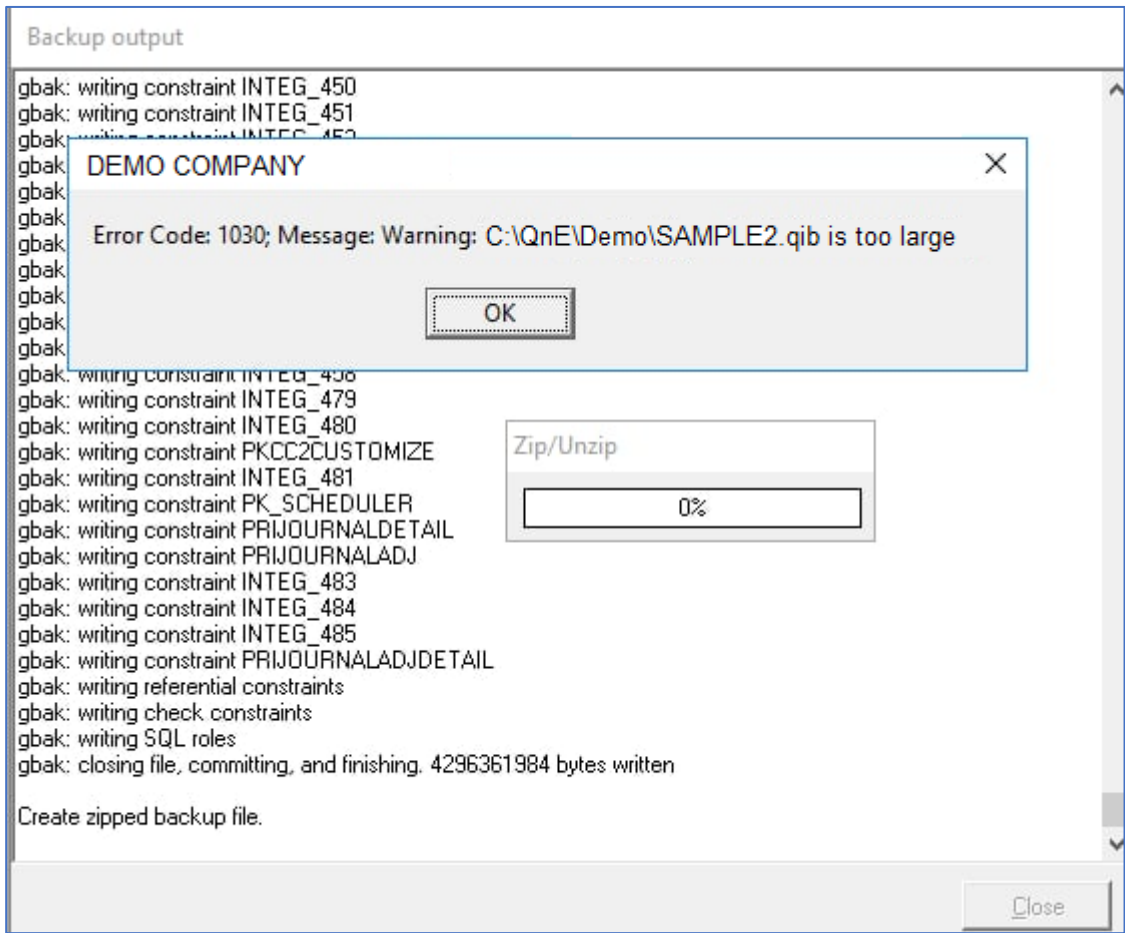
Backup output

gbak: writing constraint INTEG_450
gbak: writing constraint INTEG_451
gbak: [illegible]
gbak
gbak
gbak
gbak
gbak
gbak
gbak
gbak
gbak: writing constraint INTEG_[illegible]
gbak: writing constraint INTEG_479
gbak: writing constraint INTEG_480
gbak: writing constraint PKCC2CUSTOMIZE
gbak: writing constraint INTEG_481
gbak: writing constraint PK_SCHEDULER
gbak: writing constraint PRIJOURNALDETAIL
gbak: writing constraint PRIJOURNALADJ
gbak: writing constraint INTEG_483
gbak: writing constraint INTEG_484
gbak: writing constraint INTEG_485
gbak: writing constraint PRIJOURNALADJDETAIL
gbak: writing referential constraints
gbak: writing check constraints
gbak: writing SQL roles
gbak: closing file, committing, and finishing. 4296361984 bytes written

Create zipped backup file.

DEMO COMPANY

Error Code: 1030; Message: Warning: C:\QnE\Demo\SAMPLE2.qib is too large

OK

Zip/Unzip

0%

Close